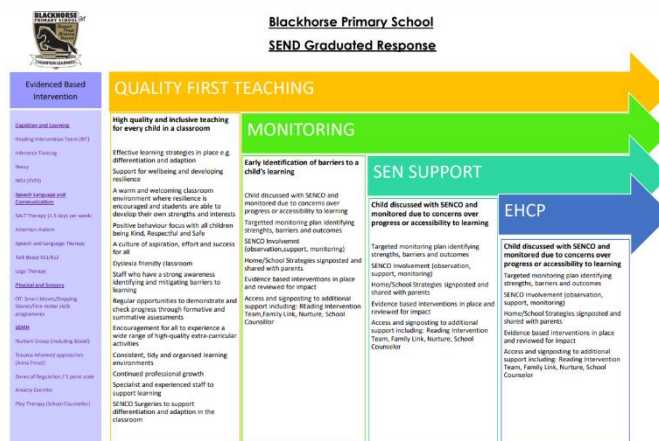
BLACKHORSE PRIMARY SCHOOL

Blackhorse Primary School

SEND Graduated Response

Evidenced Based Intervention

Cognition and Learning

Reading Intervention Team (RIT)

Inference Training

Henny

RELI (TYPE)

Speech Language and Communication

SALT Therapy (1.5 days per week)

Attention Autism

Speech and language Therapy

Talk Boost KS1/Ks2

Lego Therapy

Physical and Sensory

OT: Smart Moves/Stepping Stones/Fine motor skills programmes

SEMH

Nurture Group (including Boxall)

Trauma informed approaches (Anna Freud)

Zones of Regulation / 5 point scale

Anxiety Gremlins

Play Therapy (School Counsellor)

QUALITY FIRST TEACHING

High quality and inclusive teaching for every child in a classroom

Effective learning strategies in place e.g. differentiation and adaption

Support for wellbeing and developing resilience

A warm and welcoming classroom environment where resilience is encouraged and students are able to develop their own strengths and interests

Positive behaviour focus with all children being Kind, Respectful and Safe

A culture of aspiration, effort and success for all

Dyslexia friendly classroom

Staff who have a strong awareness identifying and mitigating barriers to learning

Regular opportunities to demonstrate and check progress through formative and summative assessments

Encouragement for all to experience a wide range of high-quality extra-curricular activities

Consistent, tidy and organised learning environments

Continued professional growth

Specialist and experienced staff to support learning

SENCO Surgeries to support differentiation and adaption in the classroom

MONITORING

Early Identification of barriers to a child's learning

Child discussed with SENCO and monitored due to concerns over progress or accessibility to learning

Targeted monitoring plan identifying strengths, barriers and outcomes

SENCO Involvement (observation,support, monitoring)

Home/School Strategies signposted and shared with parents

Evidence based interventions in place and reviewed for impact

Access and signposting to additional support including: Reading Intervention Team, Family Link, Nurture, School Counsellor

SEN SUPPORT

Child discussed with SENCO and monitored due to concerns over progress or accessibility to learning

Targeted monitoring plan identifying strengths, barriers and outcomes

SENCO Involvement (observation, support, monitoring)

Home/School Strategies signposted and shared with parents

Evidence based interventions in place and reviewed for impact

Access and signposting to additional support including: Reading Intervention Team, Family Link, Nurture, School Counselor

EHCP

Child discussed with SENCO and monitored due to concerns over progress or accessibility to learning

Targeted monitoring plan identifying strengths, barriers and outcomes

SENCO Involvement (observation, support, monitoring)

Home/School Strategies signposted and shared with parents

Evidence based interventions in place and reviewed for impact

Access and signposting to additional support including: Reading Intervention Team, Family Link, Nurture, School Counselor